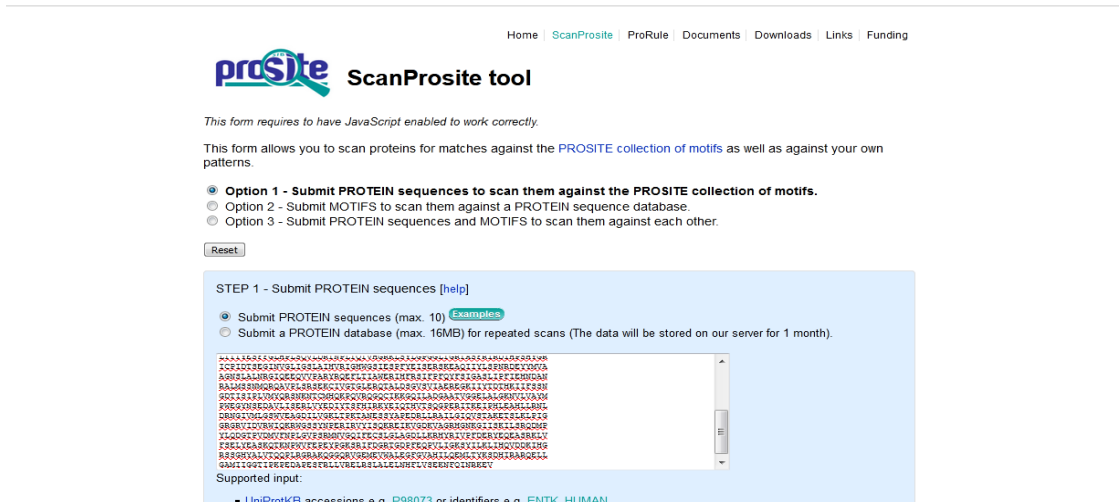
Home | ScanProsite | ProRule | Documents | Downloads | Links | Funding

prosite

ScanProsite tool

This form requires to have JavaScript enabled to work correctly.

This form allows you to scan proteins for matches against the PROSITE collection of motifs as well as against your own patterns.

Option 1 - Submit PROTEIN sequences to scan them against the PROSITE collection of motifs.
Option 2 - Submit MOTIFS to scan them against a PROTEIN sequence database.
Option 3 - Submit PROTEIN sequences and MOTIFS to scan them against each other.

Reset

STEP 1 - Submit PROTEIN sequences [help]

Submit PROTEIN sequences (max. 10) Examples
Submit a PROTEIN database (max. 16MB) for repeated scans (The data will be stored on our server for 1 month).

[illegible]

Supported input:

UniProtKB accessions e.g. P98073 or identifiers e.g. ENTK_HUMAN